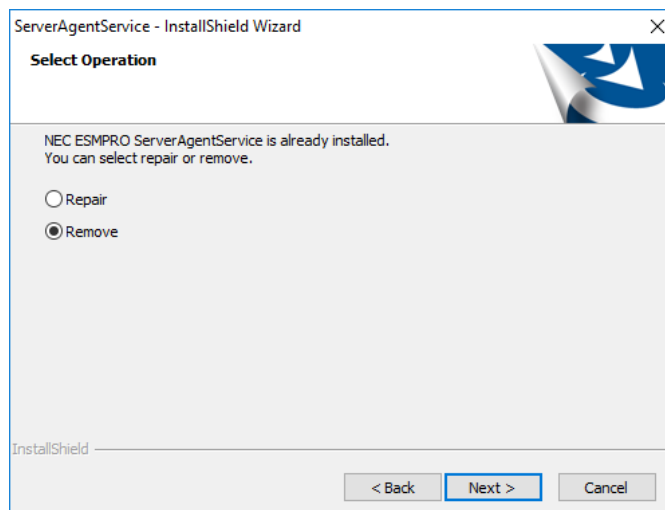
ServerAgentService - InstallShield Wizard

Select Operation

NEC ESMPRO ServerAgentService is already installed.
You can select repair or remove.

Repair

Remove

InstallShield

< Back

Next >

Cancel